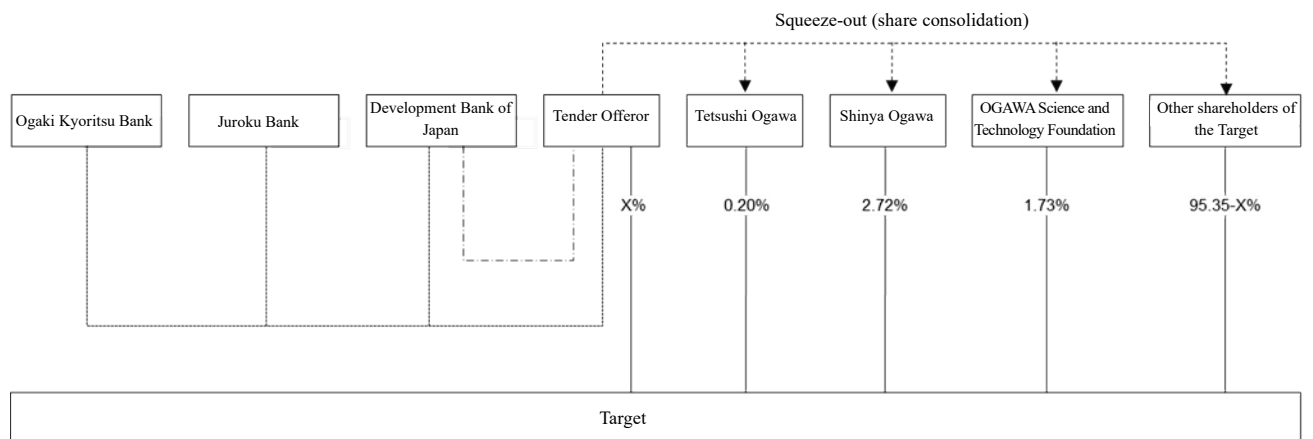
Squeeze-out (share consolidation)

Ogaki Kyoritsu Bank

Juroku Bank

Development Bank of Japan

Tender Offeror

Tetsushi Ogawa

Shinya Ogawa

OGAWA Science and Technology Foundation

Other shareholders of the Target

X%

0.20%

2.72%

1.73%

95.35-X%

Target